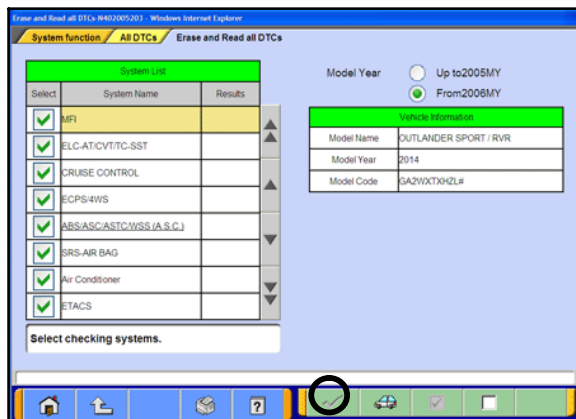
Erase and Read all DTCs-N402005203 - Windows Internet Explorer

System function / All DTCs / Erase and Read all DTCs

| System List | | |
|---|---|---|
| Select | System Name | Results |
| ✓ | MFI | |
| ✓ | ELC-AT/CVT/TC-SST | |
| ✓ | CRUISE CONTROL | |
| ✓ | ECPS/4WS | |
| ✓ | ABS/ASC/ASTC/WSS (A.S.C.) | |
| ✓ | SRS-AIR BAG | |
| ✓ | Air Conditioner | |
| ✓ | ETACS | |

Model Year
Up to2005MY
From2006MY

| Vehicle Information | |
|---|---|
| Model Name | OUTLANDER SPORT / RVR |
| Model Year | 2014 |
| Model Code | GA2WXTXHZL# |

Select checking systems.

?